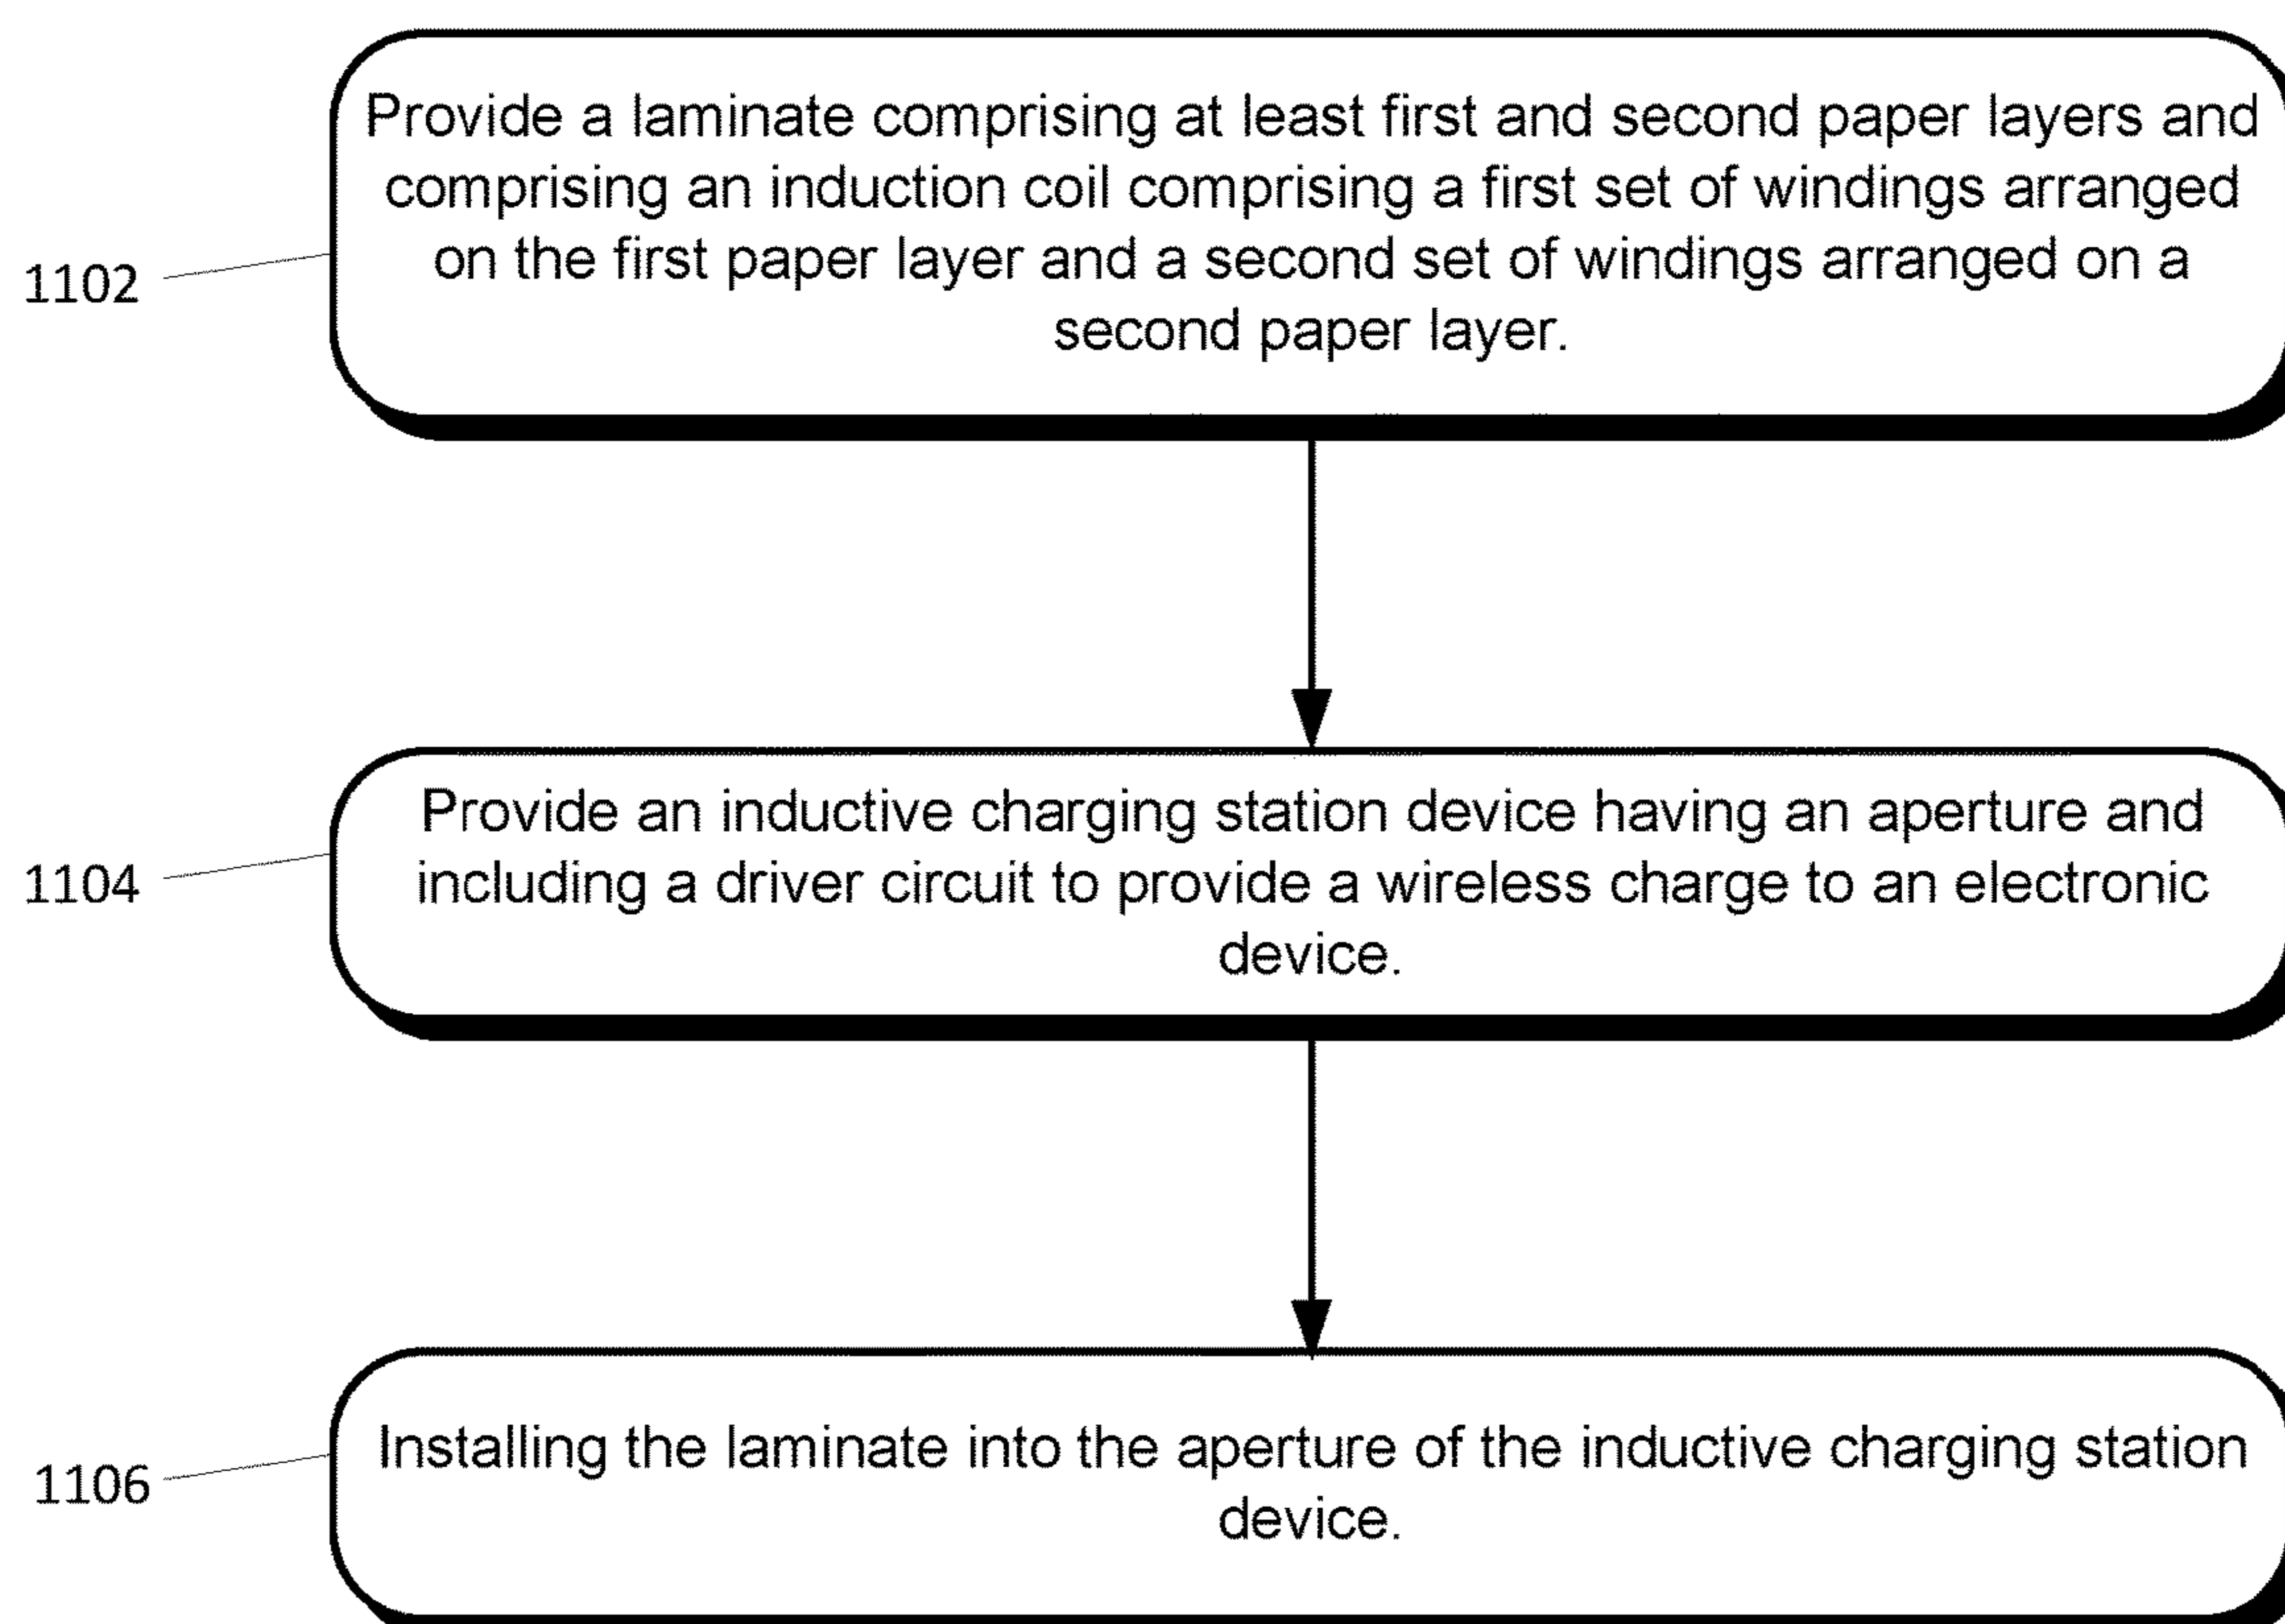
1102

Provide a laminate comprising at least first and second paper layers and comprising an induction coil comprising a first set of windings arranged on the first paper layer and a second set of windings arranged on a second paper layer.

1104

Provide an inductive charging station device having an aperture and including a driver circuit to provide a wireless charge to an electronic device.

1106

Installing the laminate into the aperture of the inductive charging station device.